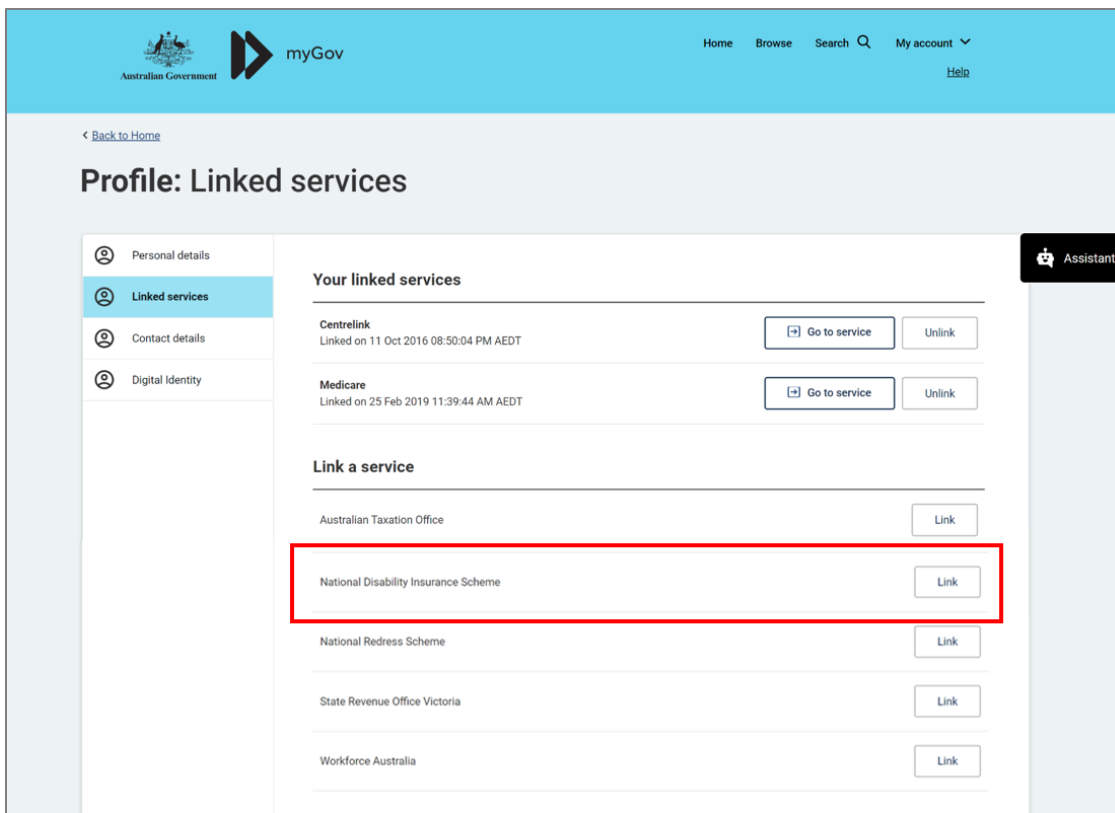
Australian Government

myGov

Home Browse Search My account

Help

< Back to Home

Profile: Linked services

Personal details

Linked services

Contact details

Digital Identity

Assistant

Your linked services

Centrelink
Linked on 11 Oct 2016 08:50:04 PM AEDT

Go to service Unlink

Medicare
Linked on 25 Feb 2019 11:39:44 AM AEDT

Go to service Unlink

Link a service

Australian Taxation Office Link

National Disability Insurance Scheme Link

National Redress Scheme Link

State Revenue Office Victoria Link

Workforce Australia Link